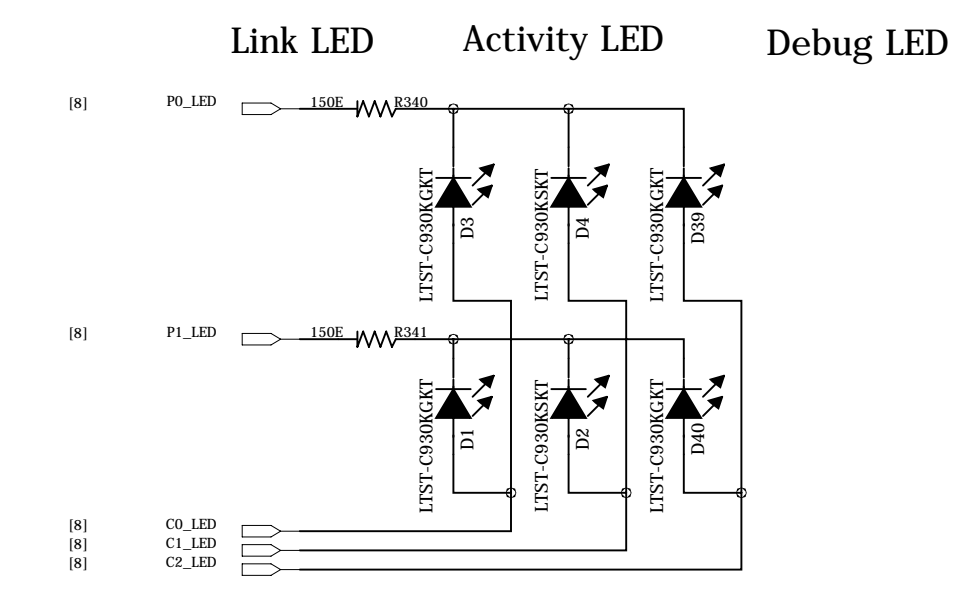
Link LED
Activity LED
Debug LED

[8] P0_LED
150E R340

LTST-C930KGKT D3
LTST-C930KSKT D4
LTST-C930KGKT D39

[8] P1_LED
150E R341

LTST-C930KGKT D1
LTST-C930KSKT D2
LTST-C930KGKT D40

[8] C0_LED
[8] C1_LED
[8] C2_LED